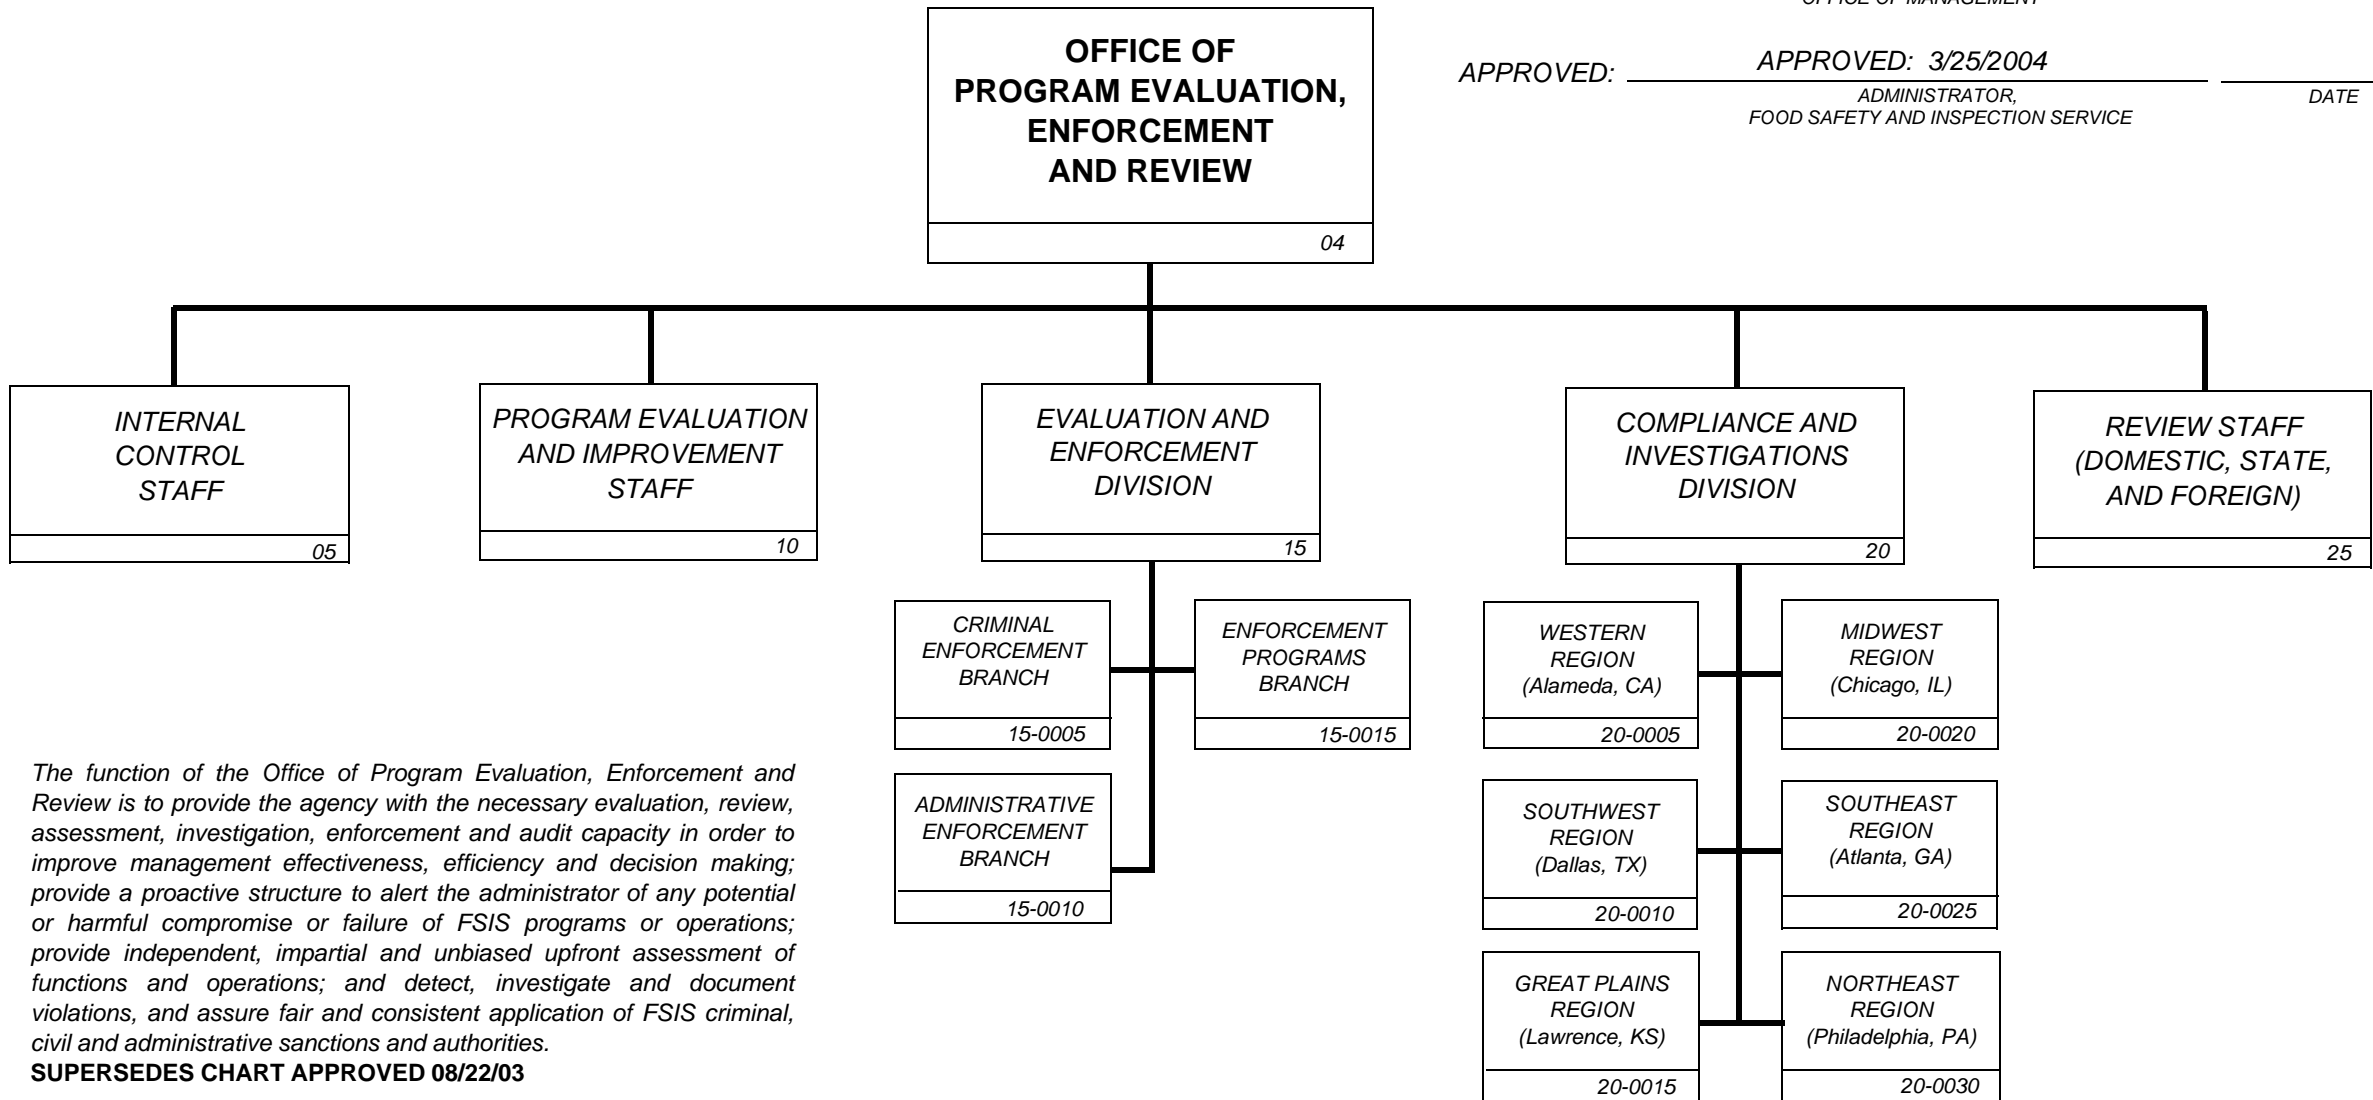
OFFICE OF MANAGEMENT

OFFICE OF PROGRAM EVALUATION, ENFORCEMENT AND REVIEW

04

APPROVED: APPROVED: 3/25/2004

ADMINISTRATOR, FOOD SAFETY AND INSPECTION SERVICE

DATE

INTERNAL CONTROL STAFF

05

PROGRAM EVALUATION AND IMPROVEMENT STAFF

10

EVALUATION AND ENFORCEMENT DIVISION

15

COMPLIANCE AND INVESTIGATIONS DIVISION

20

REVIEW STAFF (DOMESTIC, STATE, AND FOREIGN)

25

CRIMINAL ENFORCEMENT BRANCH

15-0005

ENFORCEMENT PROGRAMS BRANCH

15-0015

ADMINISTRATIVE ENFORCEMENT BRANCH

15-0010

WESTERN REGION (Alameda, CA)

20-0005

MIDWEST REGION (Chicago, IL)

20-0020

SOUTHWEST REGION (Dallas, TX)

20-0010

SOUTHEAST REGION (Atlanta, GA)

20-0025

GREAT PLAINS REGION (Lawrence, KS)

20-0015

NORTHEAST REGION (Philadelphia, PA)

20-0030

The function of the Office of Program Evaluation, Enforcement and Review is to provide the agency with the necessary evaluation, review, assessment, investigation, enforcement and audit capacity in order to improve management effectiveness, efficiency and decision making; provide a proactive structure to alert the administrator of any potential or harmful compromise or failure of FSIS programs or operations; provide independent, impartial and unbiased upfront assessment of functions and operations; and detect, investigate and document violations, and assure fair and consistent application of FSIS criminal, civil and administrative sanctions and authorities.
SUPERSEDES CHART APPROVED 08/22/03